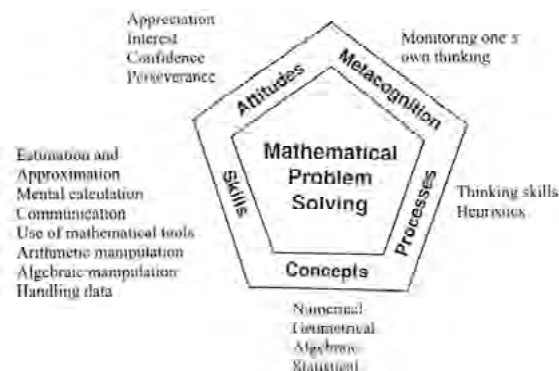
Appreciation
Interest
Confidence
Perseverance

Monitoring one's own thinking

Attitudes

Metacognition

Mathematical Problem Solving

Skills

Processes

Concepts

Estimation and Approximation
Mental calculation
Communication
Use of mathematical tools
Arithmetic manipulation
Algebraic manipulation
Handling data

Thinking skills
Heuristics

Numerical
Geometrical
Algebraic
Statistical